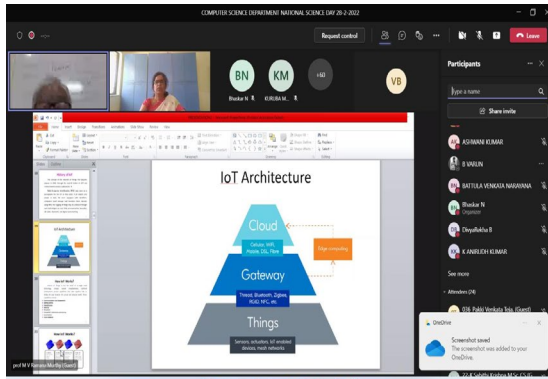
COMPUTER SCIENCE DEPARTMENT NATIONAL SCIENCE DAY 28-2-2022

Request control

Leave

BN
Bhaskar N

KM
KURUBA M...

+60

VB

Participants

Type a name

Share invite

ASHWANI KUMAR

B VARUN

BATTULA VENKATA NARAYANA

Bhaskar N
Organizer

DivyaRekha B

K ANIRUDH KUMAR

See more

Attendees (24)

036 Pakki Venkata Teja (Guest)

IoT Architecture

Cloud

Cellular, WiFi, mobile, DSL, Fibre

Edge computing

Gateway

Thread, Bluetooth, Zigbee, RS485, NFC, etc.

Things

Sensors, actuators, IoT enabled devices, mesh networks

History of IoT

IoT Architecture

How IoT Works?

How IoT Works?

OneDrive

Screenshot saved

The screenshot was added to your OneDrive.

prof M V Ramana Murthy (Guest)